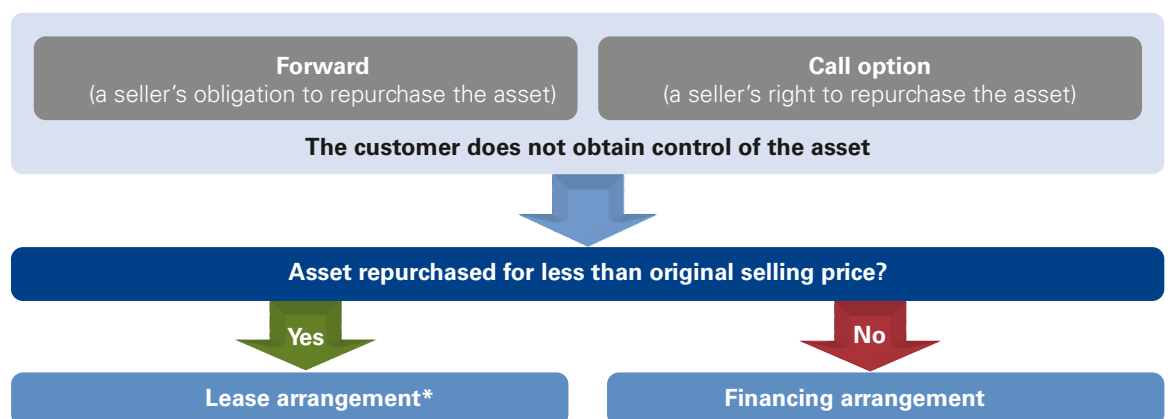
Forward
(a seller’s obligation to repurchase the asset)

Call option
(a seller’s right to repurchase the asset)

The customer does not obtain control of the asset

Asset repurchased for less than original selling price?

Yes

No

Lease arrangement*

Financing arrangement